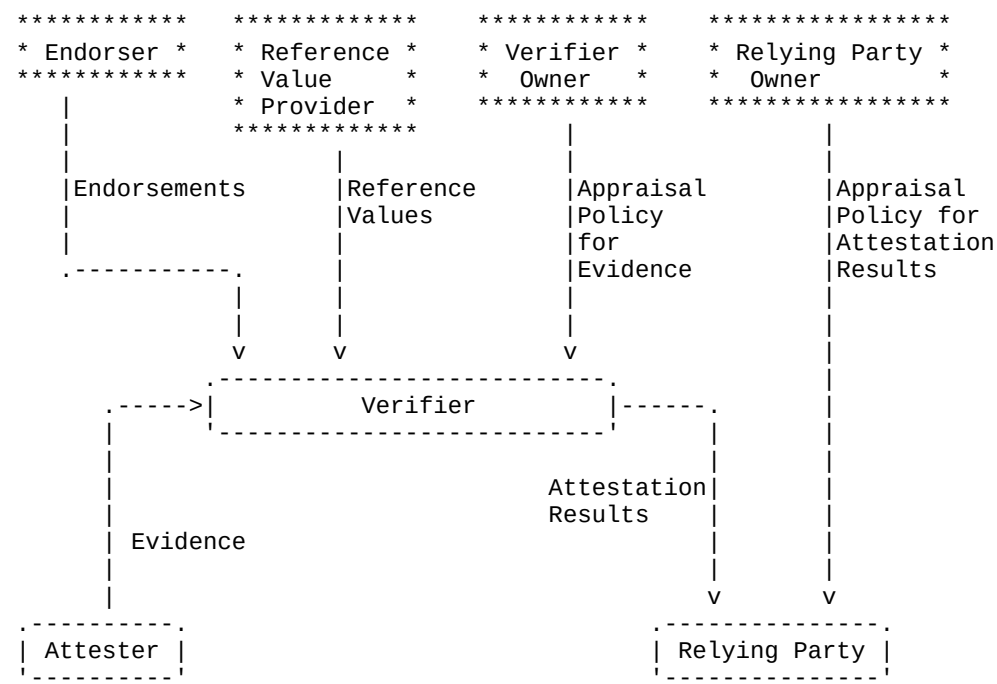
Endorser

Reference Value Provider

Verifier Owner

Relying Party Owner

Endorsements

Reference Values

Appraisal Policy for Evidence

Appraisal Policy for Attestation Results

v v v

Verifier

Attestation Results

Evidence

v v

Attester

Relying Party